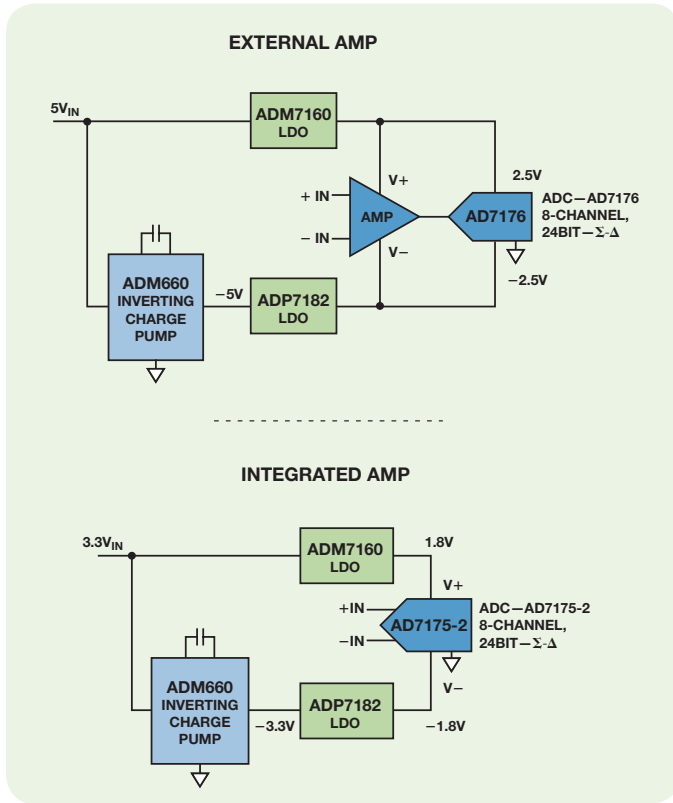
EXTERNAL AMP

$5V_{IN}$

ADM7160
LDO

V+

2.5V

+ IN

AMP

AD7176

ADC—AD7176
8-CHANNEL,
24BIT—Σ-Δ

– IN

V–

–2.5V

ADM660
INVERTING
CHARGE
PUMP

–5V

ADP7182
LDO

INTEGRATED AMP

$3.3V_{IN}$

ADM7160
LDO

1.8V

V+

+IN

AD7175-2

ADC—AD7175-2
8-CHANNEL,
24BIT—Σ-Δ

–IN

V–

ADM660
INVERTING
CHARGE
PUMP

–3.3V

ADP7182
LDO

–1.8V